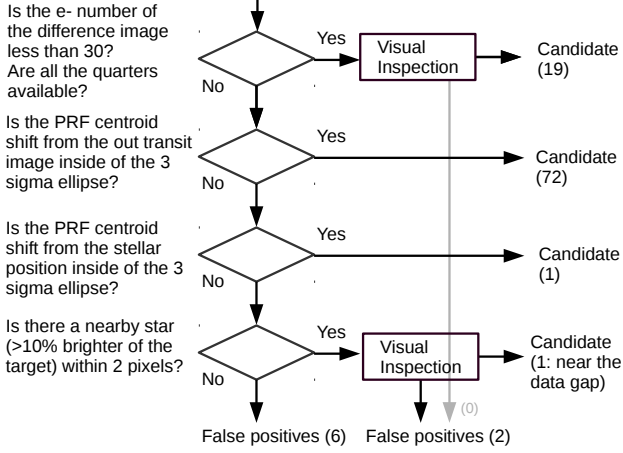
Is the e- number of the difference image less than 30?
Are all the quarters available?

Yes

Visual Inspection

Candidate (19)

No

Is the PRF centroid shift from the out transit image inside of the 3 sigma ellipse?

Yes

Candidate (72)

No

Is the PRF centroid shift from the stellar position inside of the 3 sigma ellipse?

Yes

Candidate (1)

No

Is there a nearby star (>10% brighter of the target) within 2 pixels?

Yes

Visual Inspection

Candidate (1: near the data gap)

No

(0)

False positives (6)

False positives (2)